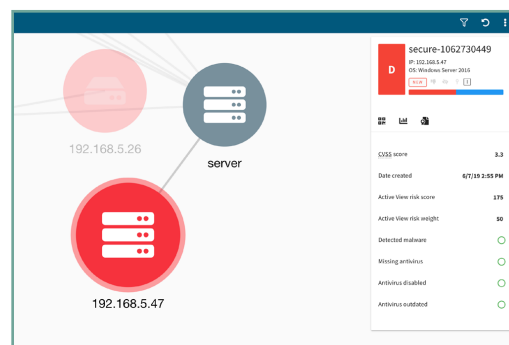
192.168.5.26

server

192.168.5.47

D

secure-1062730449

IP: 192.168.5.47
OS: Windows Server 2016

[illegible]

CVSS score 3.3

Date created 8/7/19 2:55 PM

Active View risk score 175

Active View risk weight 50

Detected malware

Missing antivirus

Antivirus disabled

Antivirus outdated